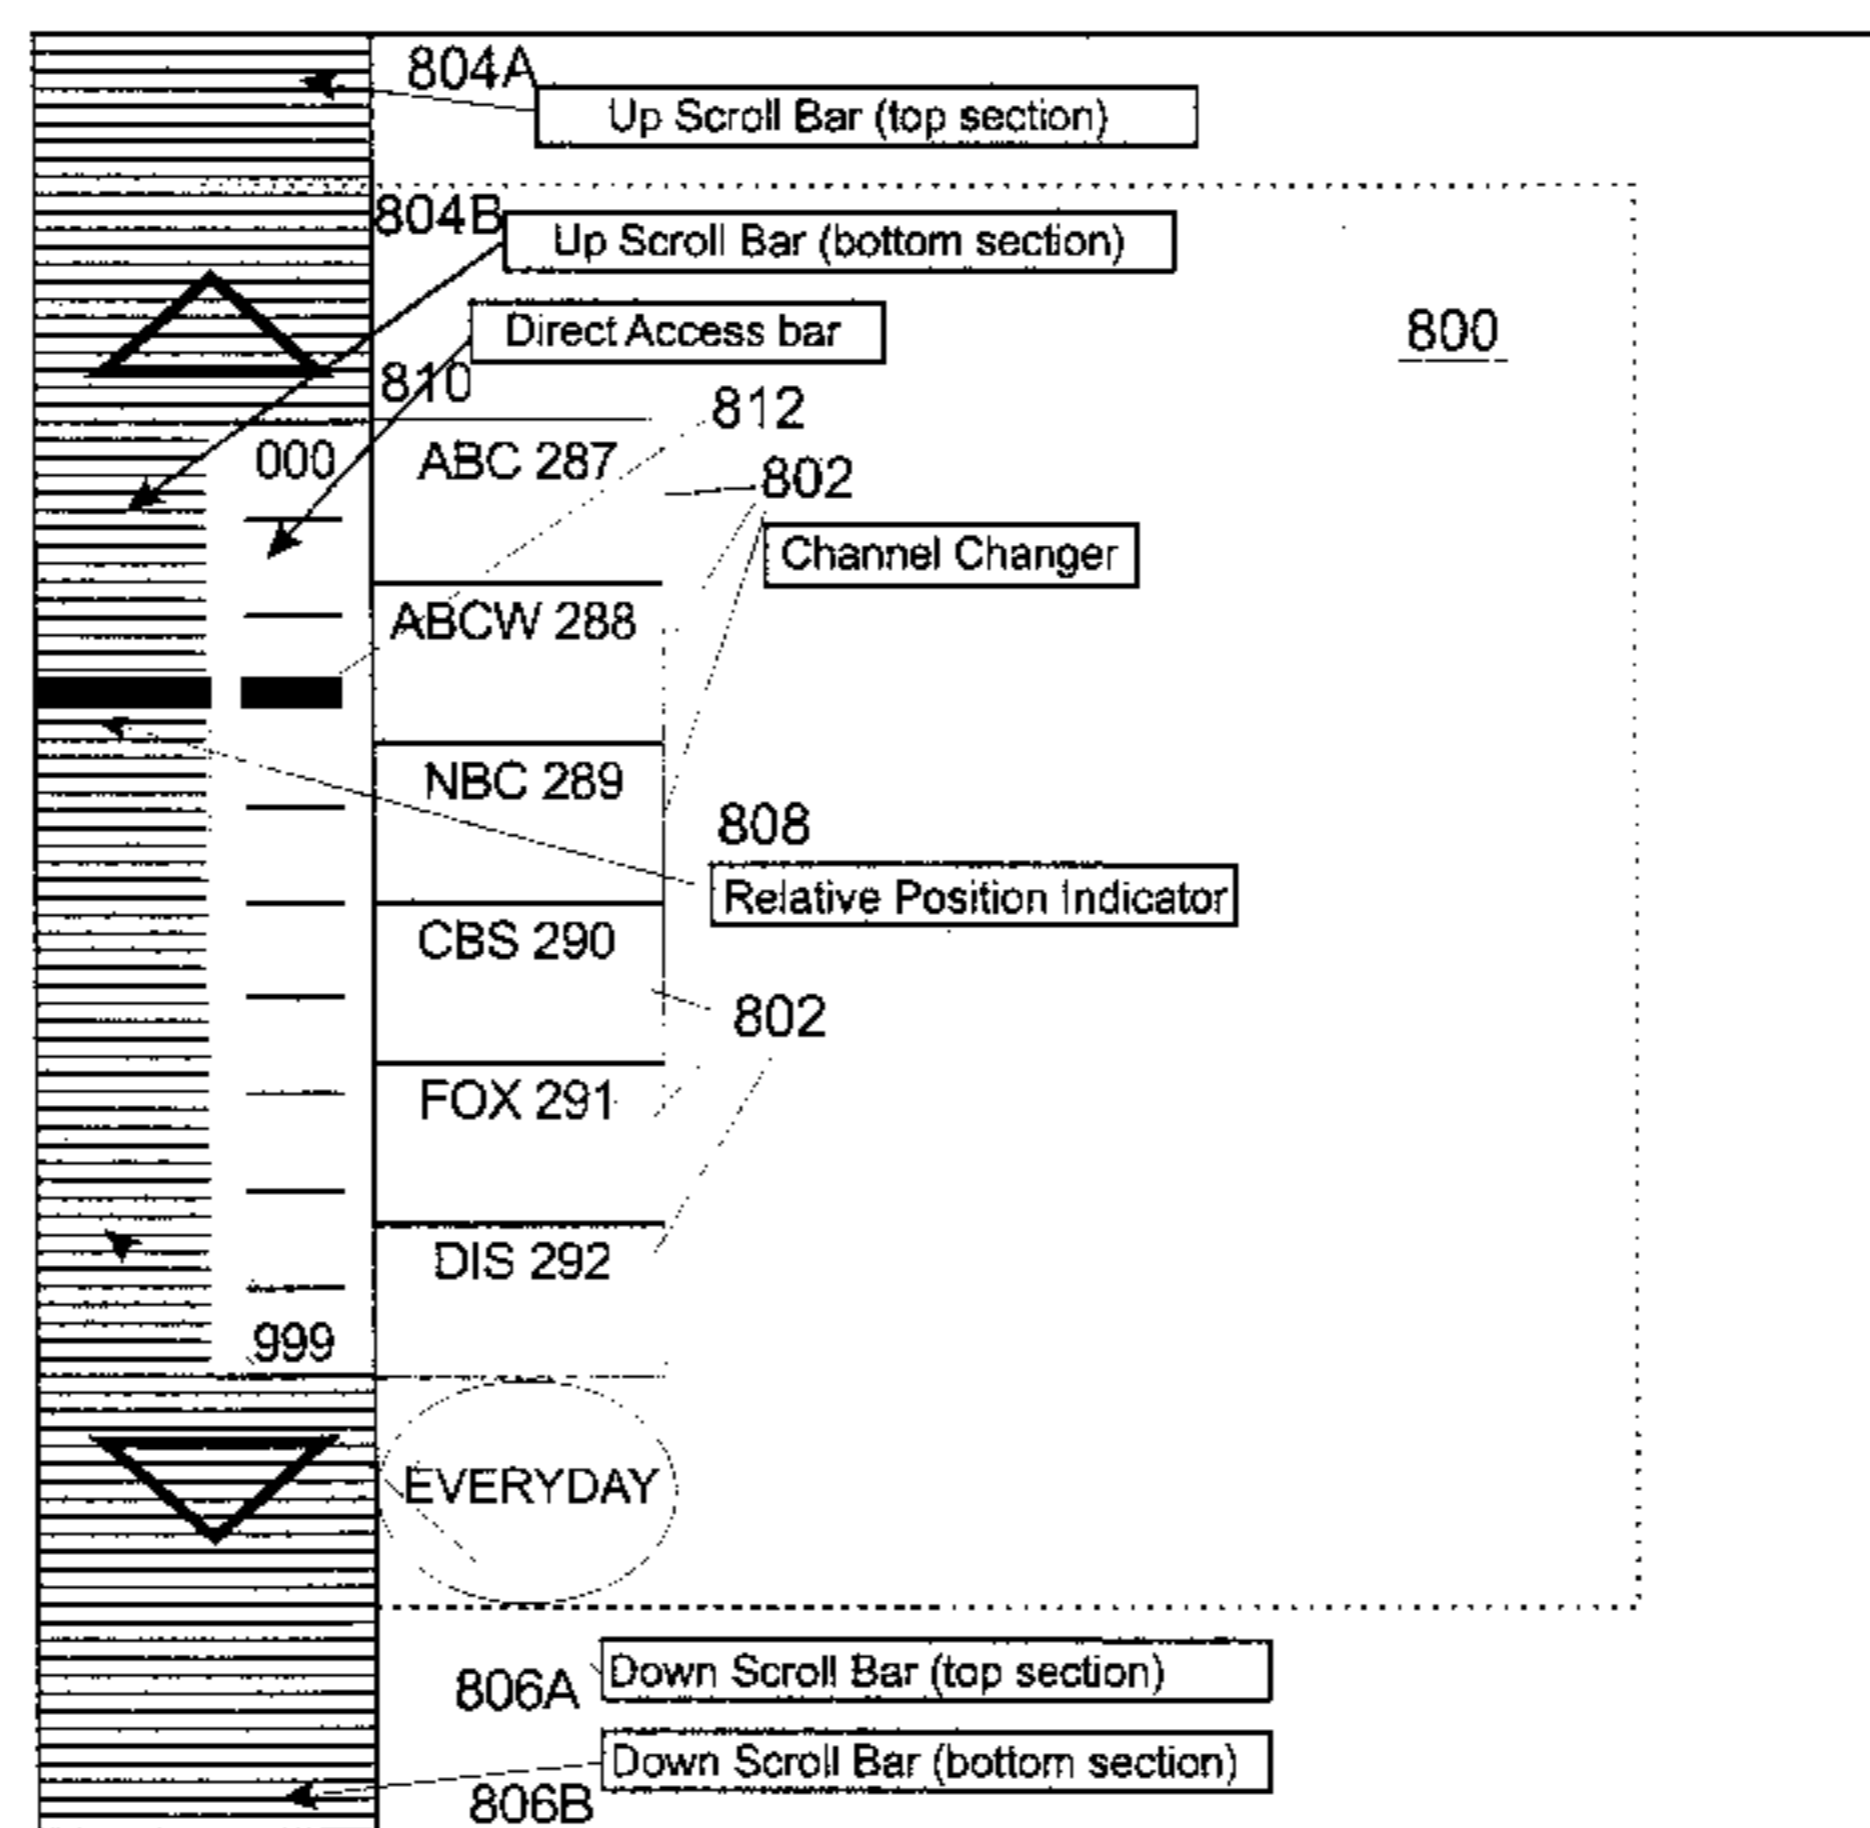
804A
Up Scroll Bar (top section)
804B
Up Scroll Bar (bottom section)
Direct Access bar
800
810
812
000
ABC 287
802
Channel Changer
ABCW 288
NBC 289
808
Relative Position Indicator
CBS 290
802
FOX 291
DIS 292
999
EVERYDAY
806A
Down Scroll Bar (top section)
Down Scroll Bar (bottom section)
806B